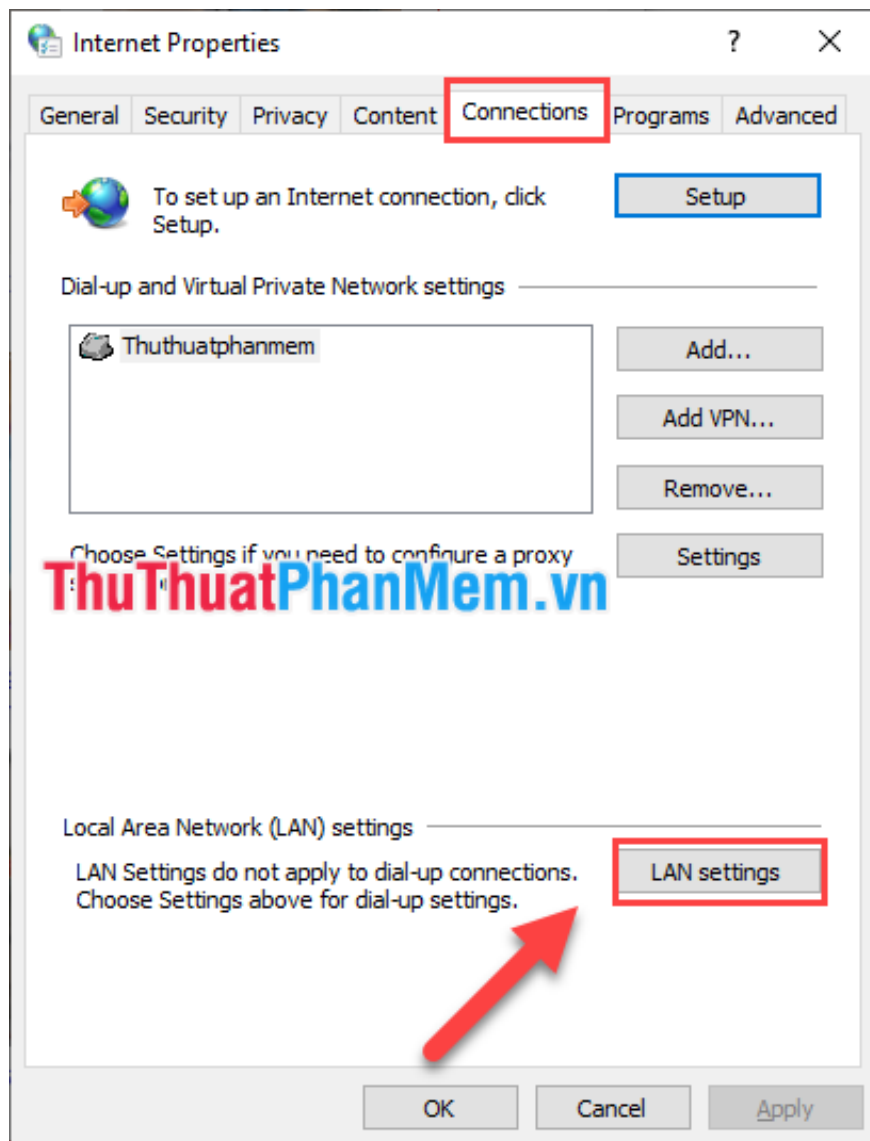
Internet Properties

?

General | Security | Privacy | Content | Connections | Programs | Advanced

To set up an Internet connection, click Setup.

Setup

Dial-up and Virtual Private Network settings

Thuthuatphanmem

Add...

Add VPN...

Remove...

Choose Settings if you need to configure a proxy s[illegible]

Settings

ThuThuatPhanMem.vn

Local Area Network (LAN) settings

LAN Settings do not apply to dial-up connections. Choose Settings above for dial-up settings.

LAN settings

OK

Cancel

Apply